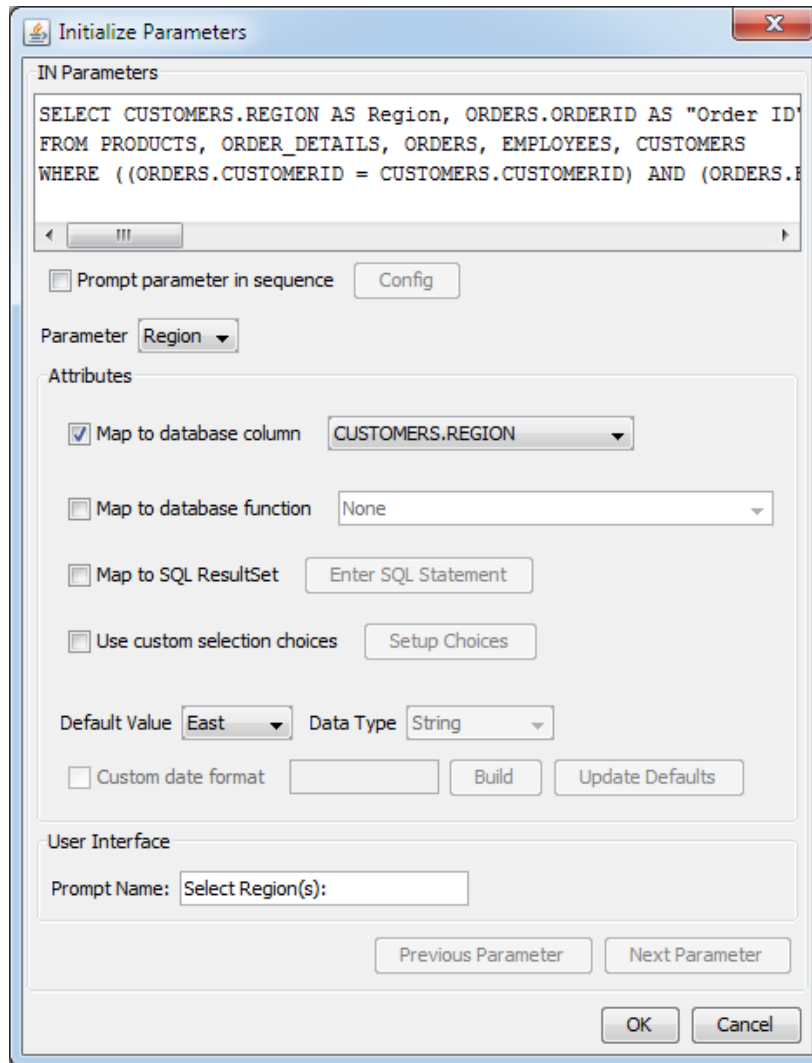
Initialize Parameters

IN Parameters

SELECT CUSTOMERS.REGION AS Region, ORDERS.ORDERID AS "Order ID"
FROM PRODUCTS, ORDER_DETAILS, ORDERS, EMPLOYEES, CUSTOMERS
WHERE ((ORDERS.CUSTOMERID = CUSTOMERS.CUSTOMERID) AND (ORDERS.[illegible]

Prompt parameter in sequence
Config

Parameter Region

Attributes

Map to database column
CUSTOMERS.REGION

Map to database function
None

Map to SQL ResultSet
Enter SQL Statement

Use custom selection choices
Setup Choices

Default Value East
Data Type String

Custom date format
Build
Update Defaults

User Interface

Prompt Name: Select Region(s):

Previous Parameter
Next Parameter

OK
Cancel